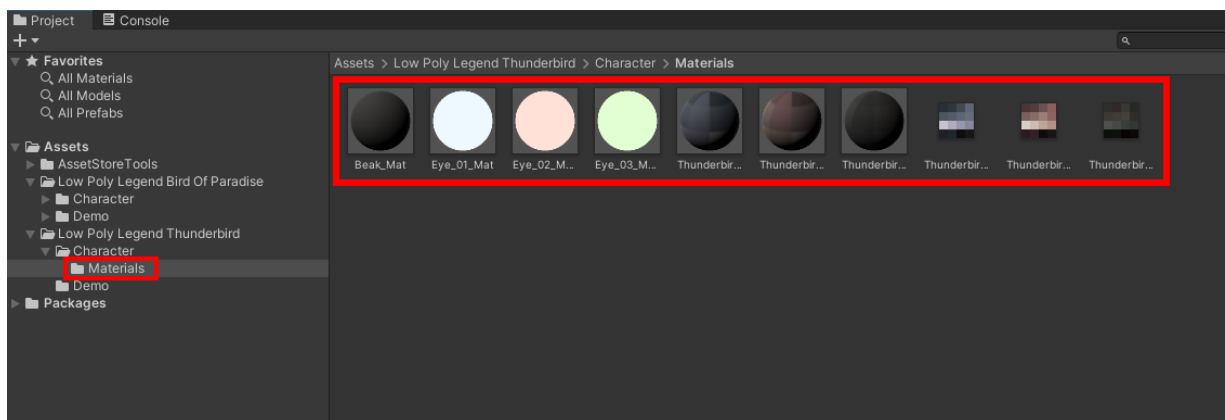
Project Console

+▾

★ Favorites
All Materials
All Models
All Prefabs

Assets
AssetStoreTools
Low Poly Legend Bird Of Paradise
Character
Demo
Low Poly Legend Thunderbird
Character
Materials
Demo
Packages

Assets > Low Poly Legend Thunderbird > Character > Materials

Beak_Mat Eye_01_Mat Eye_02_M... Eye_03_M... Thunderbir... Thunderbir... Thunderbir... Thunderbir... Thunderbir... Thunderbir...